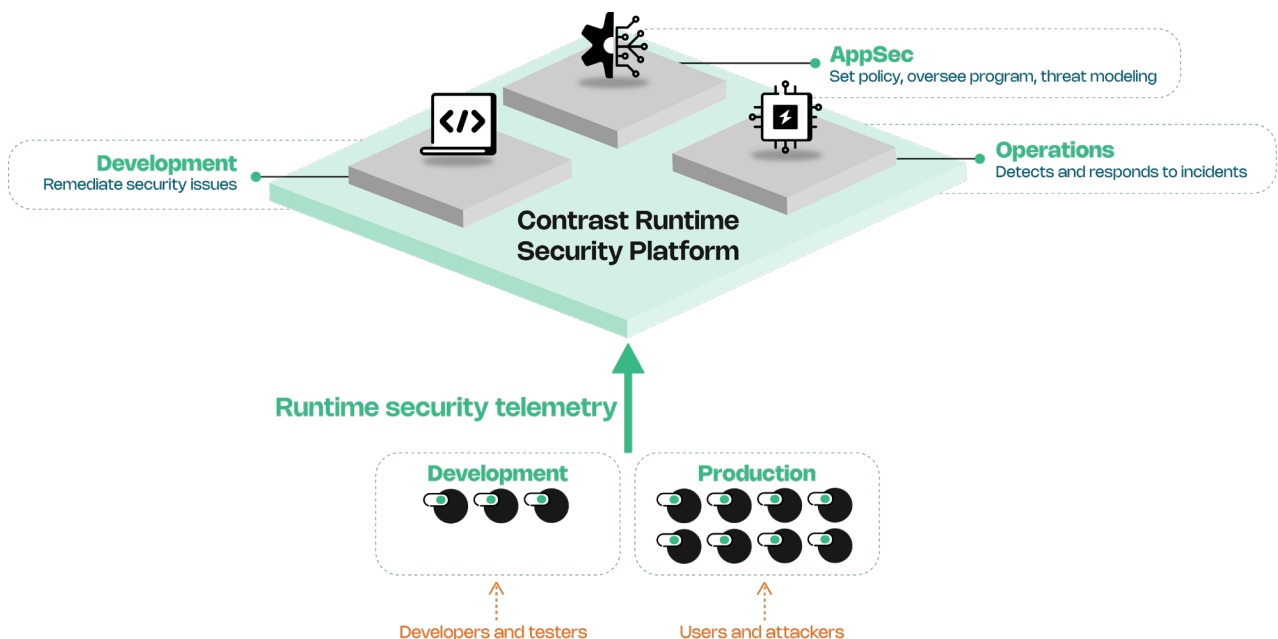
AppSec
Set policy, oversee program, threat modeling

Development
Remediate security issues

Operations
Detects and responds to incidents

Contrast Runtime Security Platform

Runtime security telemetry

Development

Production

Developers and testers

Users and attackers